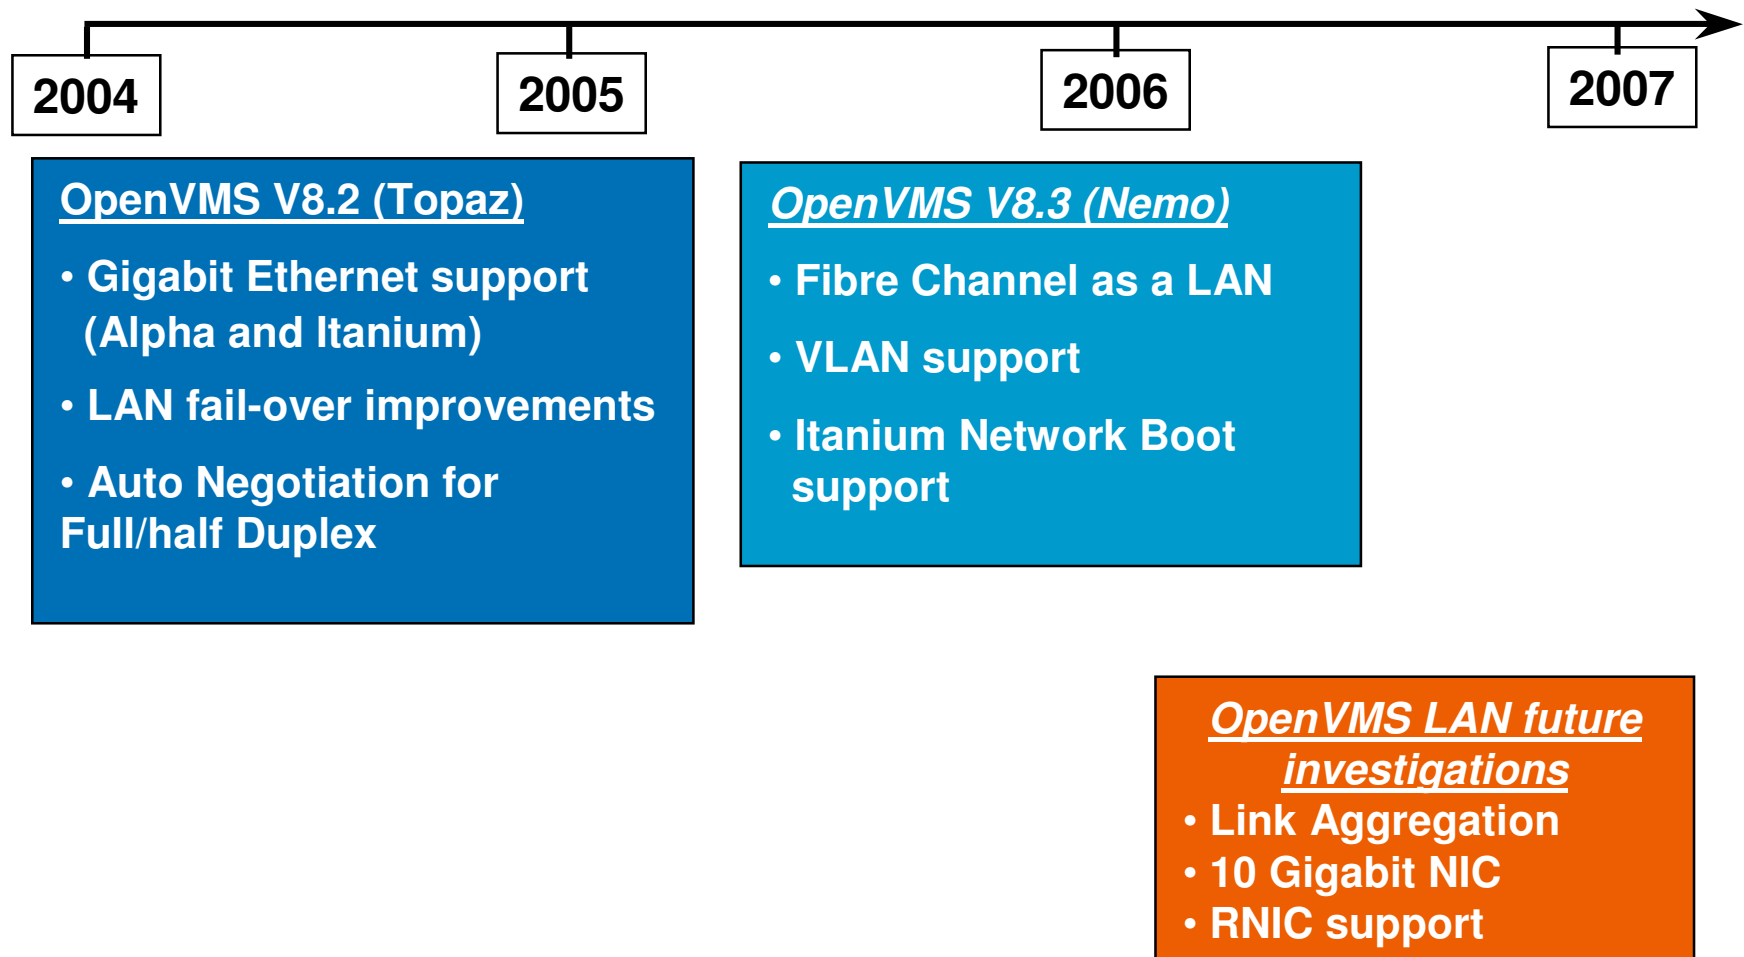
2004

2005

2006

2007

OpenVMS V8.2 (Topaz)

• Gigabit Ethernet support (Alpha and Itanium)

• LAN fail-over improvements

• Auto Negotiation for Full/half Duplex

OpenVMS V8.3 (Nemo)

• Fibre Channel as a LAN

• VLAN support

• Itanium Network Boot support

OpenVMS LAN future investigations

• Link Aggregation

• 10 Gigabit NIC

• RNIC support